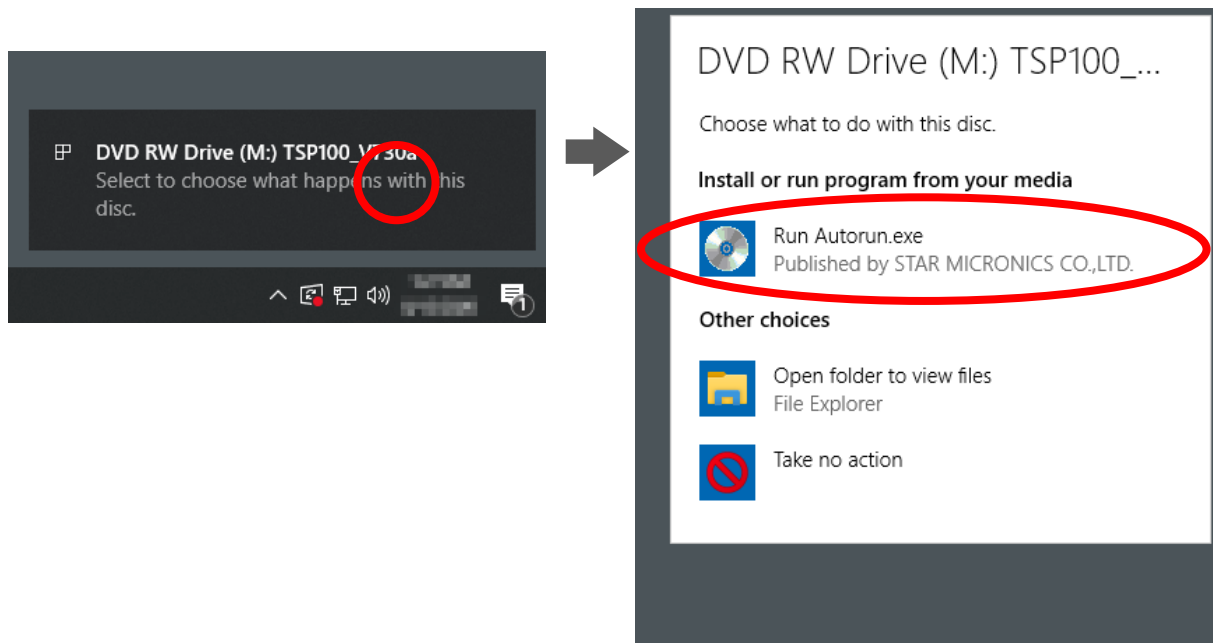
DVD RW Drive (M:) TSP100_V730a
Select to choose what happens with this disc.

1

DVD RW Drive (M:) TSP100_...

Choose what to do with this disc.

Install or run program from your media

Run Autorun.exe
Published by STAR MICRONICS CO.,LTD.

Other choices

Open folder to view files
File Explorer

Take no action